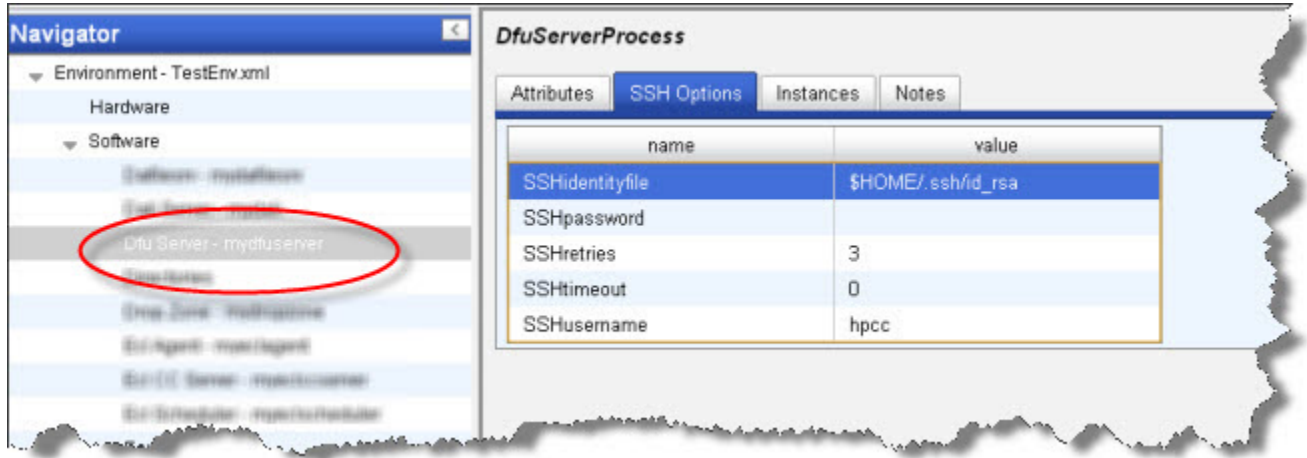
Navigator

Environment - TestEnv.xml
Hardware
Software
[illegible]
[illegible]
Dfu Server - mydfuserver
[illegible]
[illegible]
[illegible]
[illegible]
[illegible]

DfuServerProcess

Attributes | SSH Options | Instances | Notes

| name | value |
|---|---|
| SSHidentityfile | $HOME/.ssh/id_rsa |
| SSHpassword | |
| SSHretries | 3 |
| SSHtimeout | 0 |
| SSHusername | hpcc |